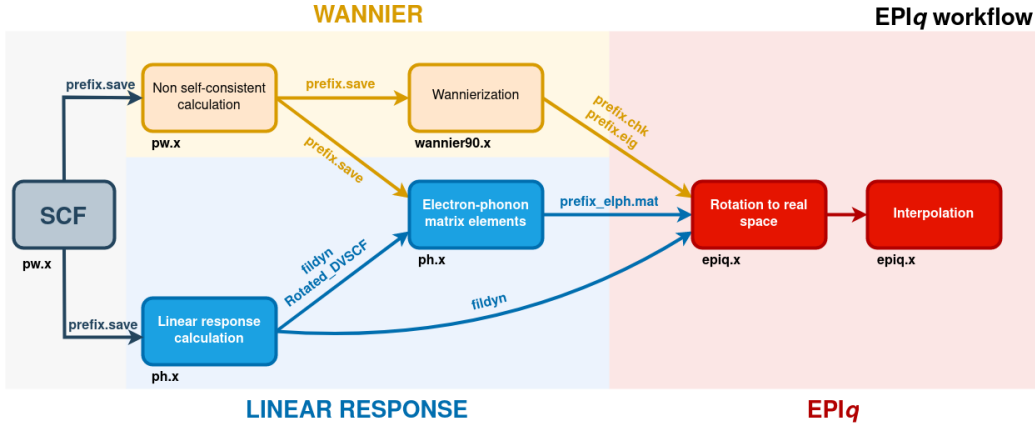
WANNIER

EPI$q$ workflow

prefix.save

Non self-consistent calculation

pw.x

prefix.save

Wannierization

wannier90.x

prefix.chk
prefix.eig

prefix.save

SCF

pw.x

Electron-phonon matrix elements

ph.x

prefix_elph.mat

Rotation to real space

epiq.x

Interpolation

epiq.x

fildyn
Rotated_DVSCF

fildyn

prefix.save

Linear response calculation

ph.x

LINEAR RESPONSE

EPI$q$